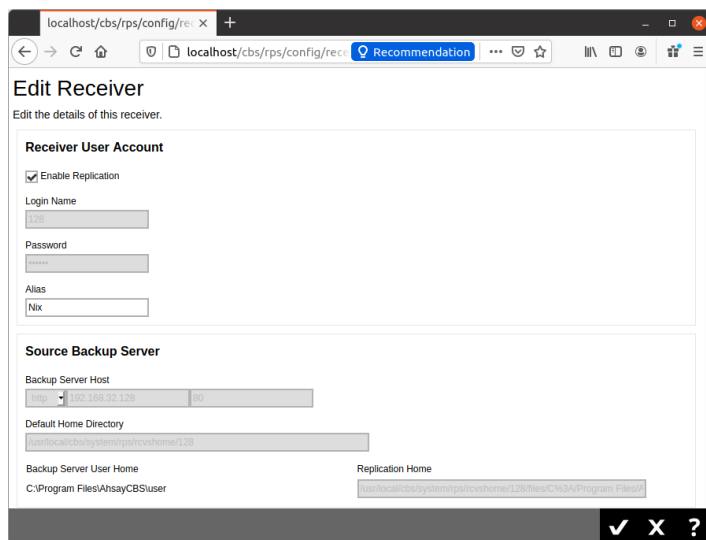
localhost/cbs/rps/config/rec ×

localhost/cbs/rps/config/rece

Recommendation

Edit Receiver

Edit the details of this receiver.

Receiver User Account

Enable Replication

Login Name

128

Password

••••••

Alias

Nix

Source Backup Server

Backup Server Host

http 192.168.32.128 80

Default Home Directory

/usr/local/cbs/system/rps/rcvshome/128

Backup Server User Home

C:\Program Files\AhsayCBS\user

Replication Home

/usr/local/cbs/system/rps/rcvshome/128/files/C%3A/Program Files/A

✔ X ?